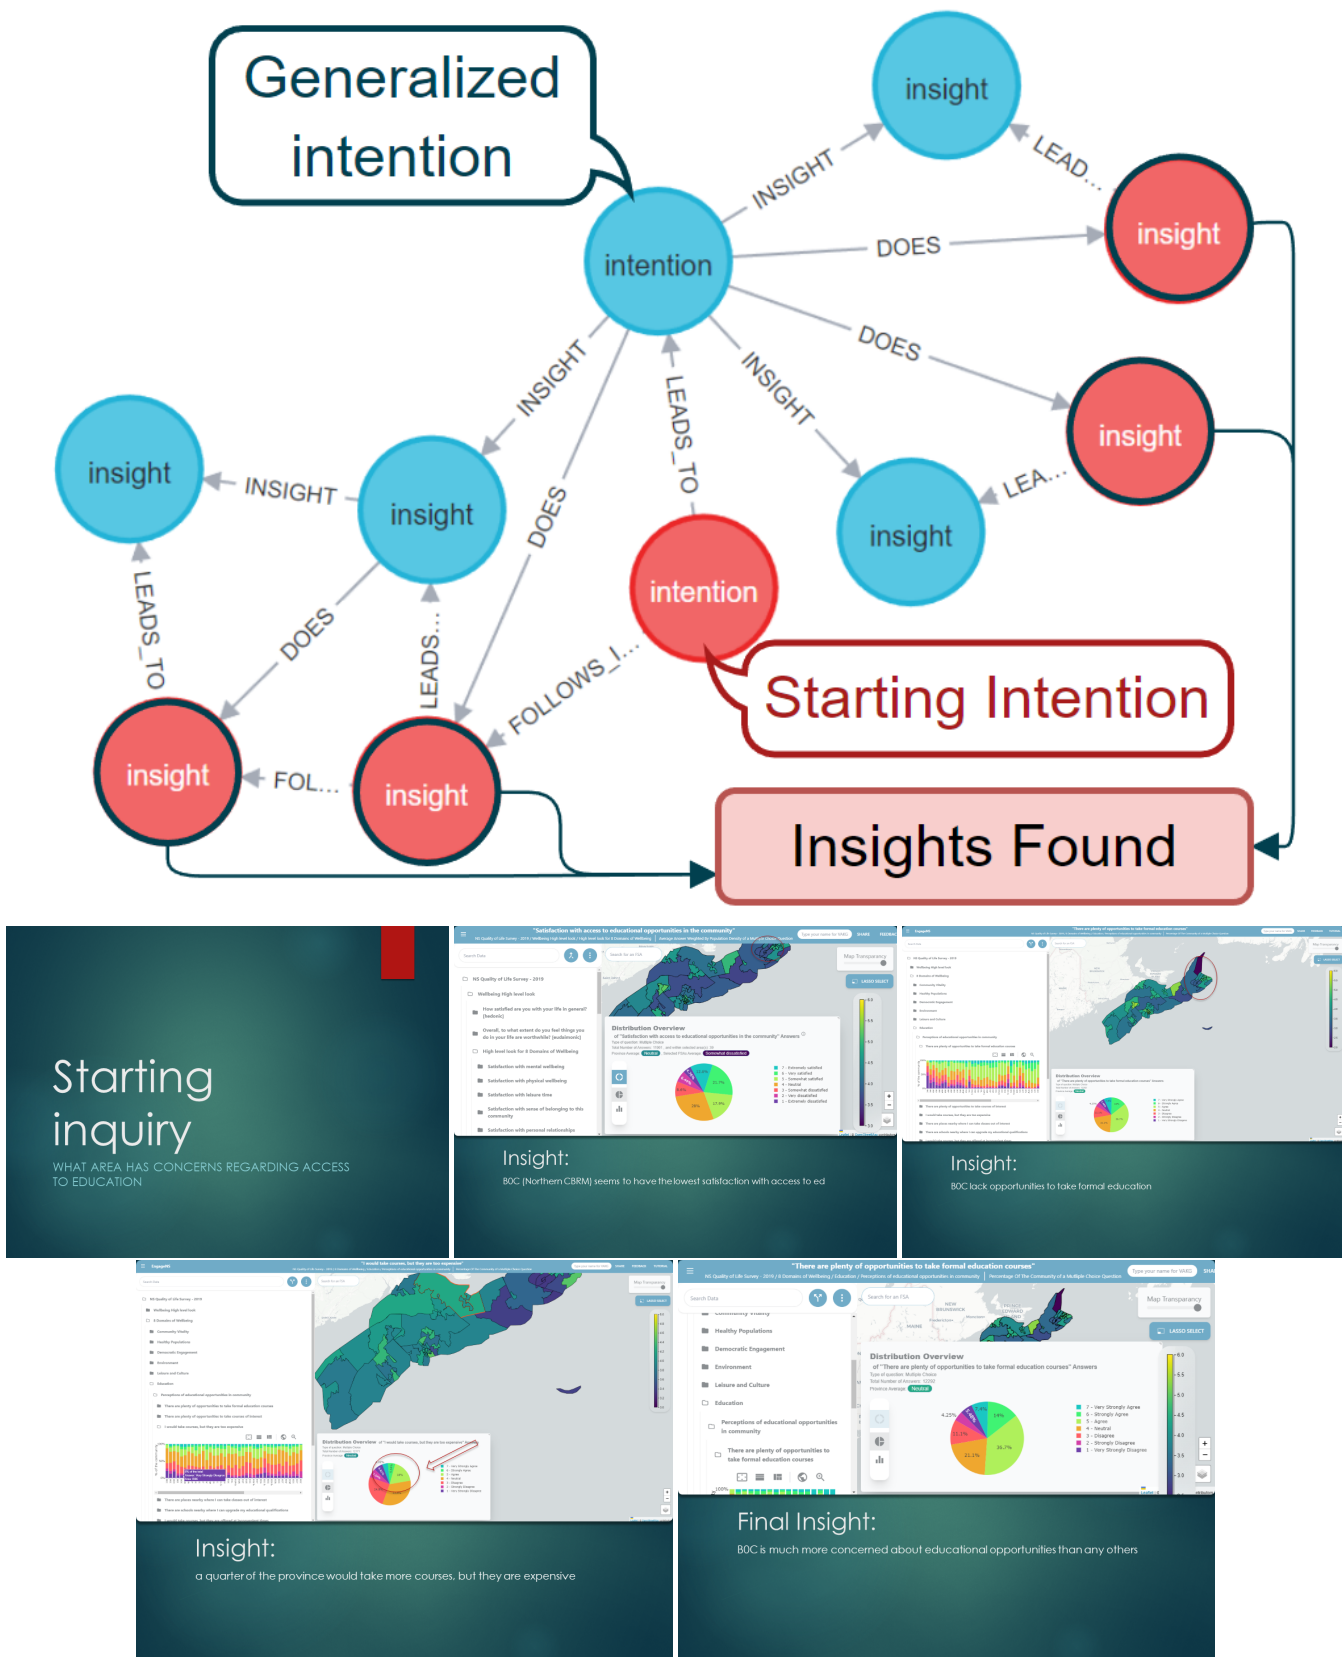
Generalized intention

insight

LEAD...

INSIGHT

intention

DOES

insight

DOES

insight

insight

INSIGHT

insight

INSIGHT

LEADS_TO

INSIGHT

DOES

insight

LEA...

intention

LEADS_TO

DOES

LEADS...

FOLLOWS_I...

Starting Intention

insight

FOL...

insight

Insights Found

Starting inquiry

WHAT AREA HAS CONCERNS REGARDING ACCESS TO EDUCATION

"Satisfaction with access to educational opportunities in the community"

Distribution Overview

Map Transparency

LASSO SELECT

Insight:

B0C (Northern CBRM) seems to have the lowest satisfaction with access to ed

"There are plenty of opportunities to take formal education courses"

Insight:

B0C lack opportunities to take formal education

"I would take courses, but they are too expensive"

Distribution Overview

Insight:

a quarter of the province would take more courses, but they are expensive

"There are plenty of opportunities to take formal education courses"

Search Data

Healthy Populations

Democratic Engagement

Environment

Leisure and Culture

Education

Perceptions of educational opportunities in community

There are plenty of opportunities to take formal education courses

Map Transparency

LASSO SELECT

Distribution Overview

of "There are plenty of opportunities to take formal education courses" Answers

7 - Very Strongly Agree

6 - Strongly Agree

5 - Agree

4 - Neutral

3 - Disagree

2 - Strongly Disagree

1 - Very Strongly Disagree

4.25%

14%

36.7%

21.1%

Final Insight:

B0C is much more concerned about educational opportunities than any others